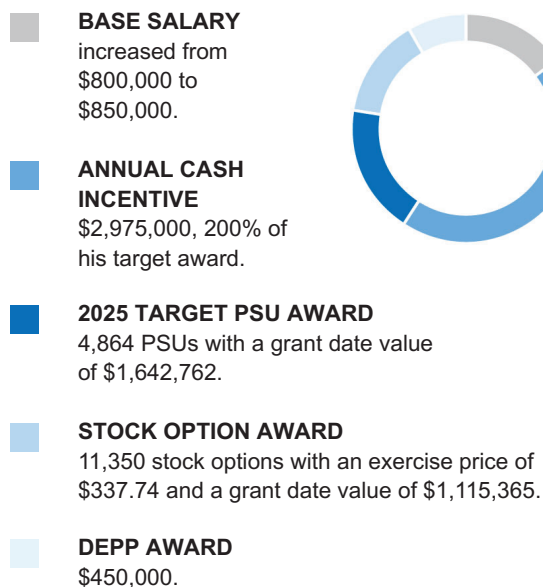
BASE SALARY
increased from $800,000 to $850,000.

ANNUAL CASH INCENTIVE
$2,975,000, 200% of his target award.

2025 TARGET PSU AWARD
4,864 PSUs with a grant date value of $1,642,762.

STOCK OPTION AWARD
11,350 stock options with an exercise price of $337.74 and a grant date value of $1,115,365.

DEPP AWARD
$450,000.